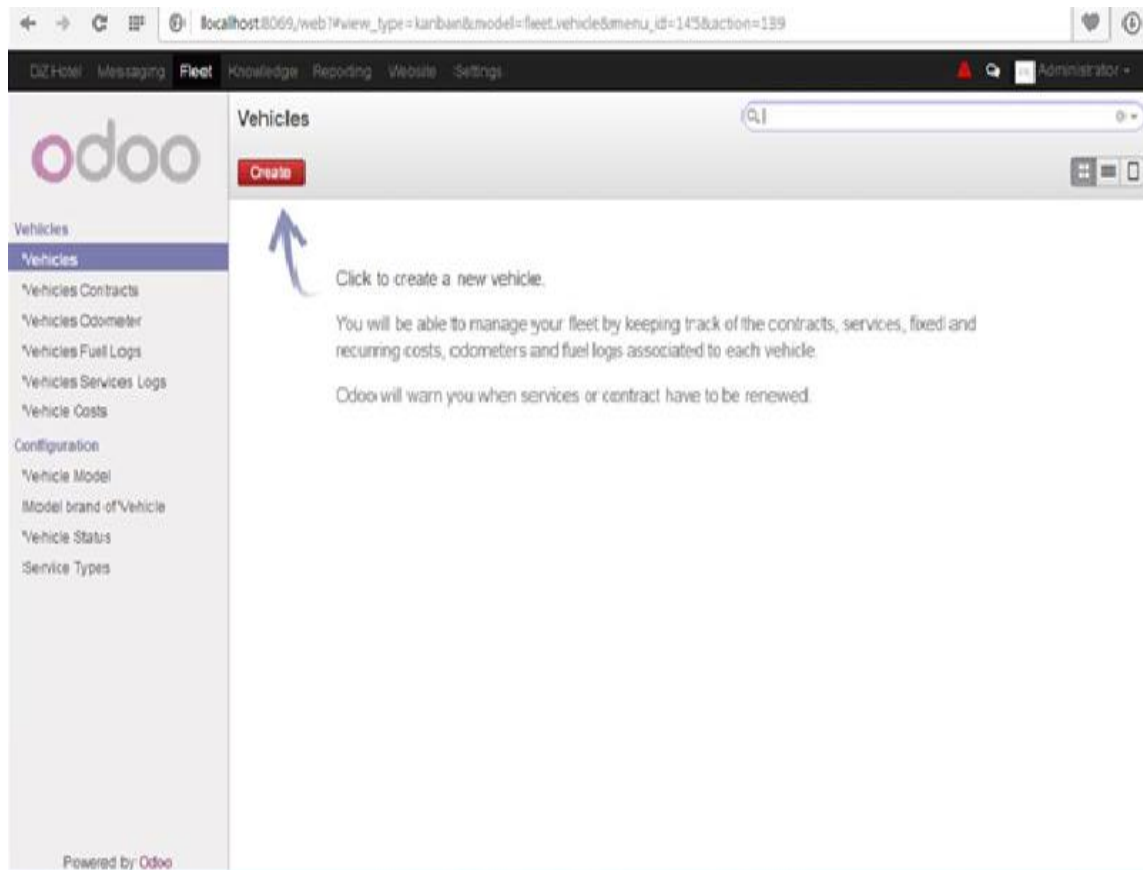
localhost:8069/web?#view_type=kanban&model=fleet.vehicle&menu_id=145&action=139

DZ Hotel Messaging Fleet Knowledge Reporting Website Settings

Administrator

odoo

Vehicles

Create

Vehicles
Vehicles
Vehicles Contracts
Vehicles Odometer
Vehicles Fuel Logs
Vehicles Services Logs
Vehicle Costs
Configuration
Vehicle Model
Model brand of Vehicle
Vehicle Status
Service Types

Click to create a new vehicle.

You will be able to manage your fleet by keeping track of the contracts, services, fixed and recurring costs, odometers and fuel logs associated to each vehicle.

Odoo will warn you when services or contract have to be renewed.

Powered by Odoo